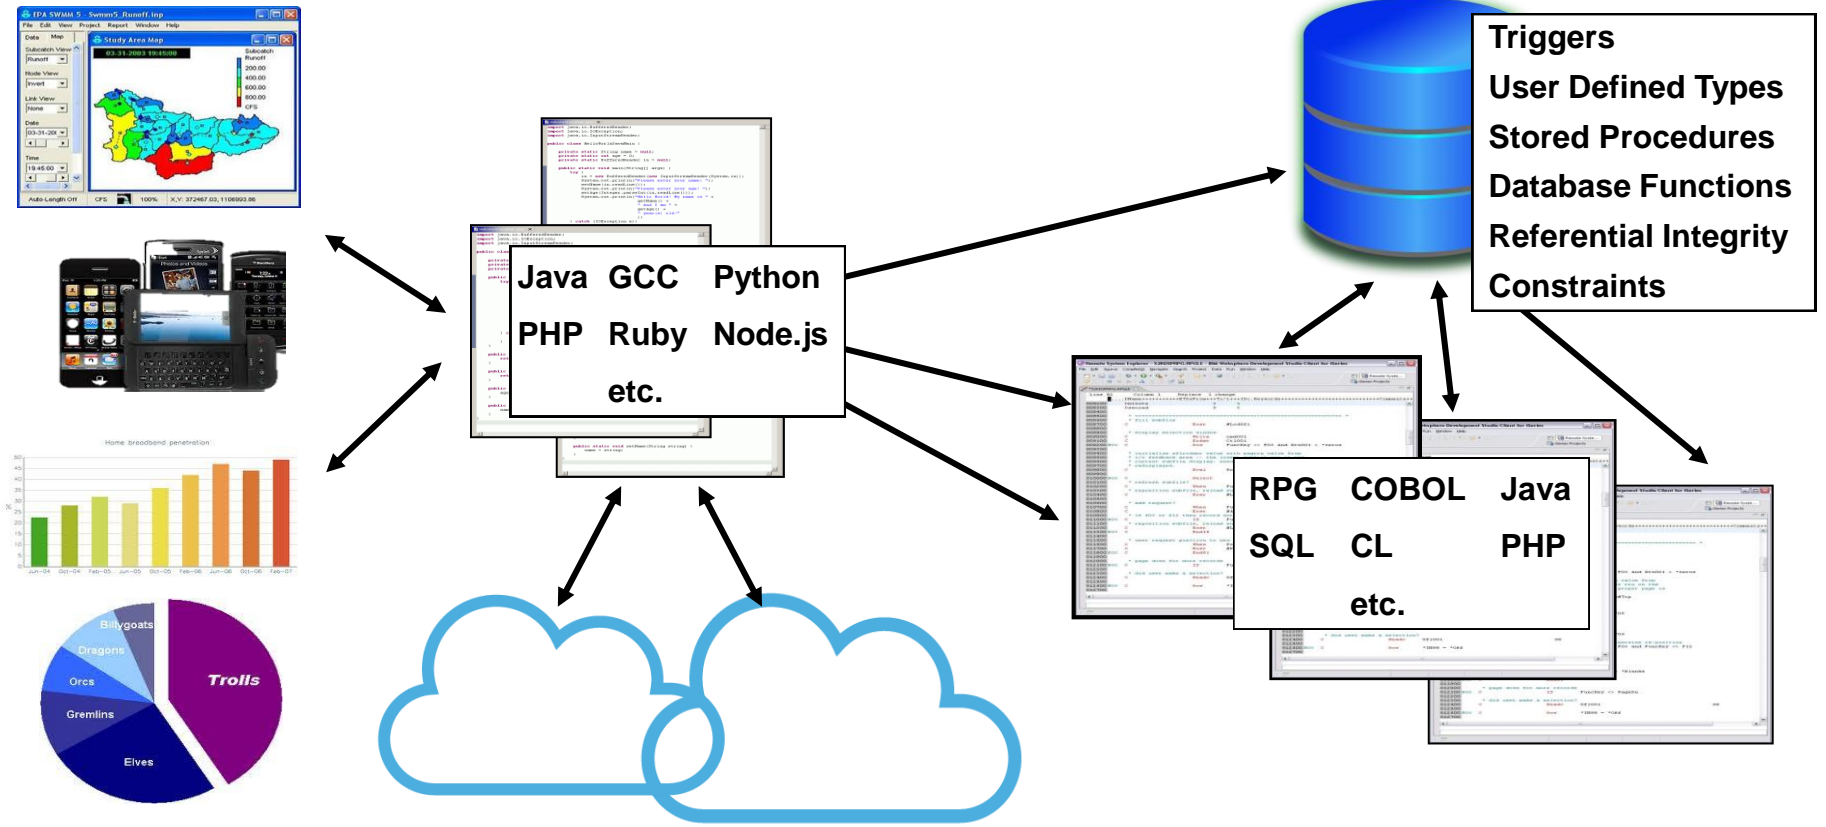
EPA SWMM 5 - Swmm5_Runoff.inp

Study Area Map

Triggers
User Defined Types
Stored Procedures
Database Functions
Referential Integrity
Constraints

Java GCC Python
PHP Ruby Node.js
etc.

RPG COBOL Java
SQL CL PHP
etc.

Home broadband penetration

Billygoats
Dragons
Orcs
Gremlins
Elves
Trolls